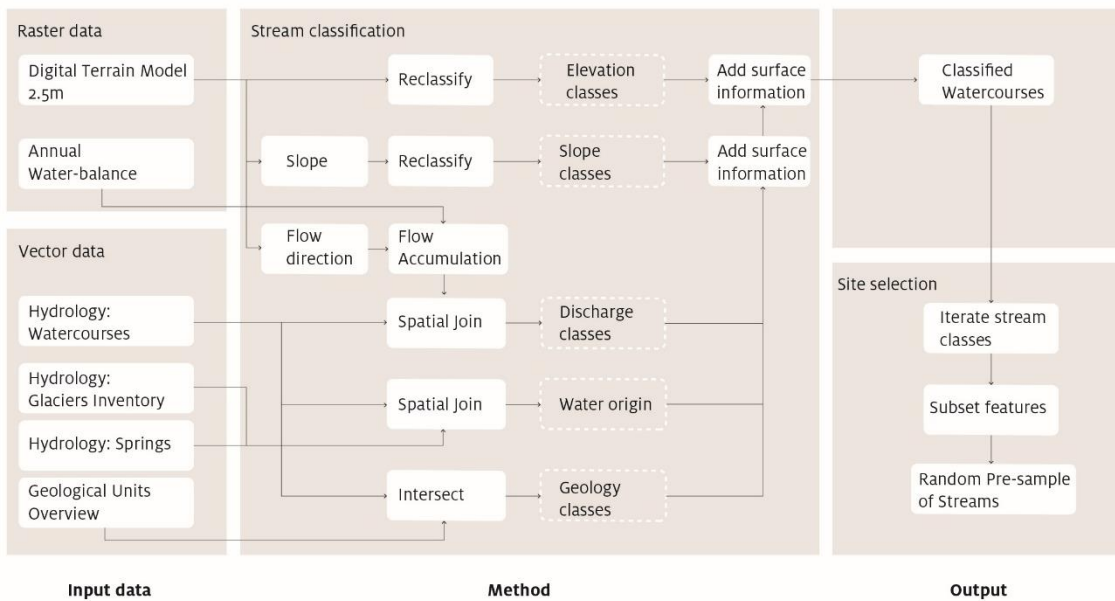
Raster data

Digital Terrain Model 2.5m

Annual Water-balance

Vector data

Hydrology: Watercourses

Hydrology: Glaciers Inventory

Hydrology: Springs

Geological Units Overview

Stream classification

Reclassify

Elevation classes

Add surface information

Slope

Reclassify

Slope classes

Add surface information

Flow direction

Flow Accumulation

Spatial Join

Discharge classes

Spatial Join

Water origin

Intersect

Geology classes

Classified Watercourses

Site selection

Iterate stream classes

Subset features

Random Pre-sample of Streams

Input data

Method

Output